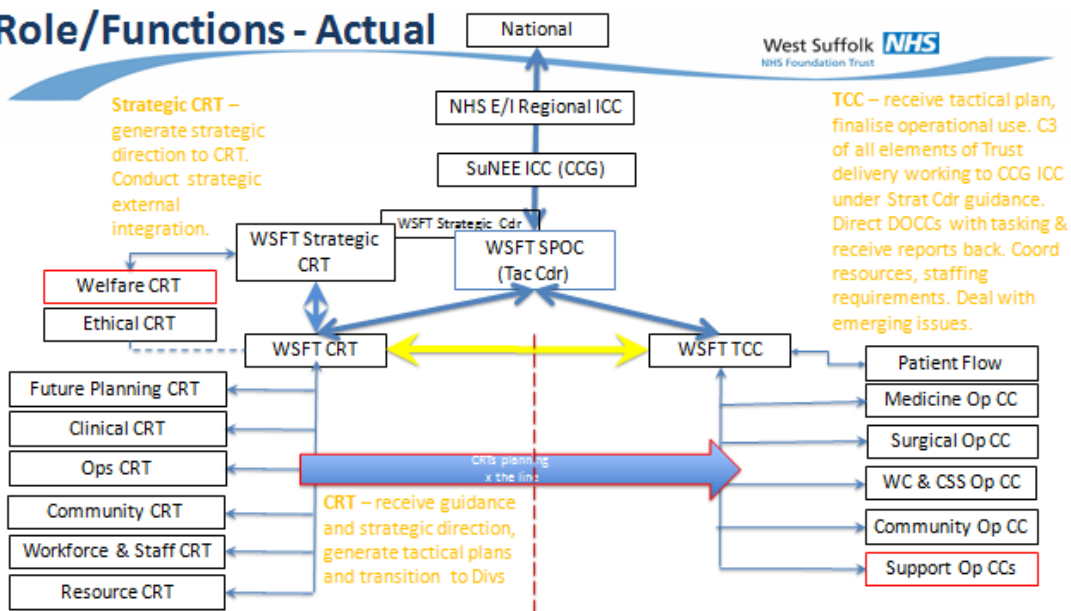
Role/Functions - Actual

National

West Suffolk NHS
NHS Foundation Trust

NHS E/I Regional ICC

SuNEE ICC (CCG)

Strategic CRT – generate strategic direction to CRT. Conduct strategic external integration.

TCC – receive tactical plan, finalise operational use. C3 of all elements of Trust delivery working to CCG ICC under Strat Cdr guidance. Direct DOCCs with tasking & receive reports back. Coord resources, staffing requirements. Deal with emerging issues.

WSFT Strategic Cdr

WSFT Strategic CRT

WSFT SPOC (Tac Cdr)

Welfare CRT

Ethical CRT

WSFT CRT

WSFT TCC

Patient Flow

Future Planning CRT

Medicine Op CC

Clinical CRT

Surgical Op CC

Ops CRT

CRTs planning x the line

WC & CSS Op CC

Community CRT

CRT – receive guidance and strategic direction, generate tactical plans and transition to Divs

Community Op CC

Workforce & Staff CRT

Resource CRT

Support Op CCs